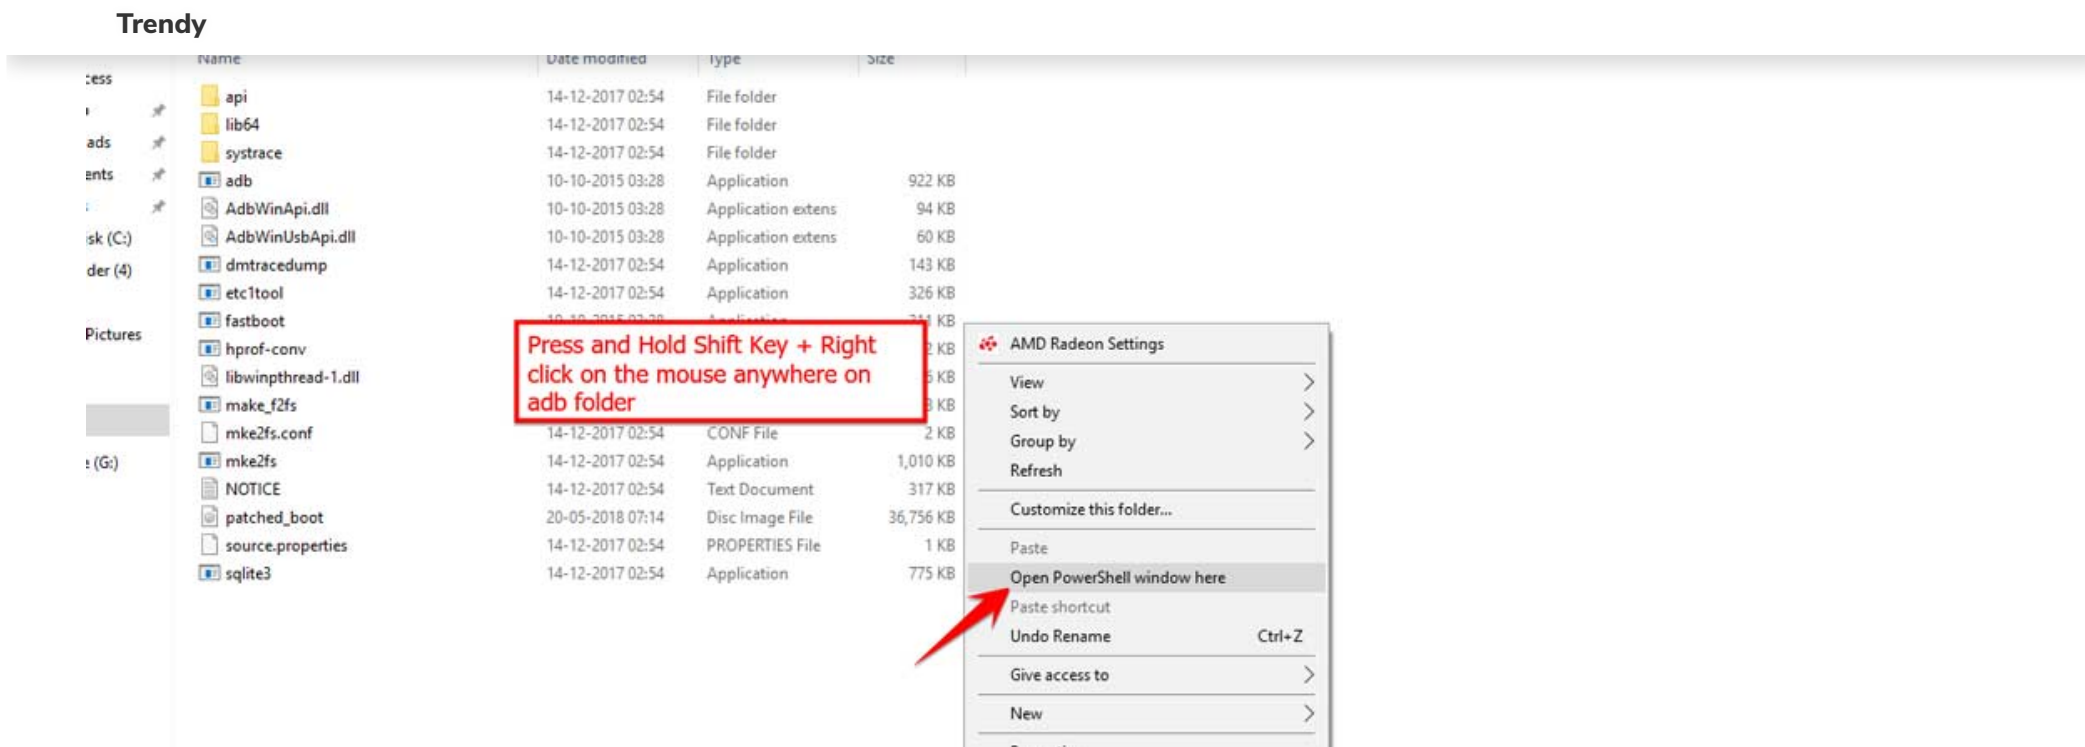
Trendy

:ess
ads
ents
sk (C:)
der (4)
Pictures
: (G:)

| Name | Date modified | Type | Size |
|---|---|---|---|
| api | 14-12-2017 02:54 | File folder | |
| lib64 | 14-12-2017 02:54 | File folder | |
| systrace | 14-12-2017 02:54 | File folder | |
| adb | 10-10-2015 03:28 | Application | 922 KB |
| AdbWinApi.dll | 10-10-2015 03:28 | Application extens | 94 KB |
| AdbWinUsbApi.dll | 10-10-2015 03:28 | Application extens | 60 KB |
| dmtracedump | 14-12-2017 02:54 | Application | 143 KB |
| etc1tool | 14-12-2017 02:54 | Application | 326 KB |
| fastboot | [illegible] | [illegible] | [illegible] KB |
| hprof-conv | | | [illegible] KB |
| libwinpthread-1.dll | | | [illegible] KB |
| make_f2fs | | | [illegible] KB |
| mke2fs.conf | 14-12-2017 02:54 | CONF File | 2 KB |
| mke2fs | 14-12-2017 02:54 | Application | 1,010 KB |
| NOTICE | 14-12-2017 02:54 | Text Document | 317 KB |
| patched_boot | 20-05-2018 07:14 | Disc Image File | 36,756 KB |
| source.properties | 14-12-2017 02:54 | PROPERTIES File | 1 KB |
| sqlite3 | 14-12-2017 02:54 | Application | 775 KB |

Press and Hold Shift Key + Right click on the mouse anywhere on adb folder

AMD Radeon Settings
View
Sort by
Group by
Refresh
Customize this folder...
Paste
Open PowerShell window here
Paste shortcut
Undo Rename Ctrl+Z
Give access to
New